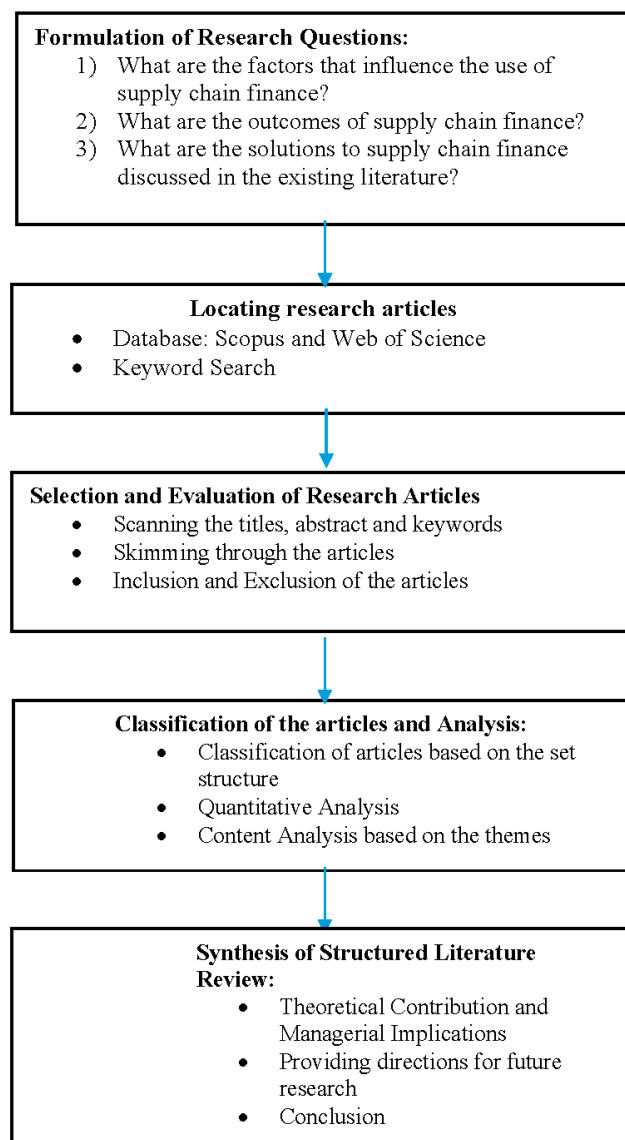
Formulation of Research Questions:
1) What are the factors that influence the use of supply chain finance?
2) What are the outcomes of supply chain finance?
3) What are the solutions to supply chain finance discussed in the existing literature?

Locating research articles
• Database: Scopus and Web of Science
• Keyword Search

Selection and Evaluation of Research Articles
• Scanning the titles, abstract and keywords
• Skimming through the articles
• Inclusion and Exclusion of the articles

Classification of the articles and Analysis:
• Classification of articles based on the set structure
• Quantitative Analysis
• Content Analysis based on the themes

Synthesis of Structured Literature Review:
• Theoretical Contribution and Managerial Implications
• Providing directions for future research
• Conclusion